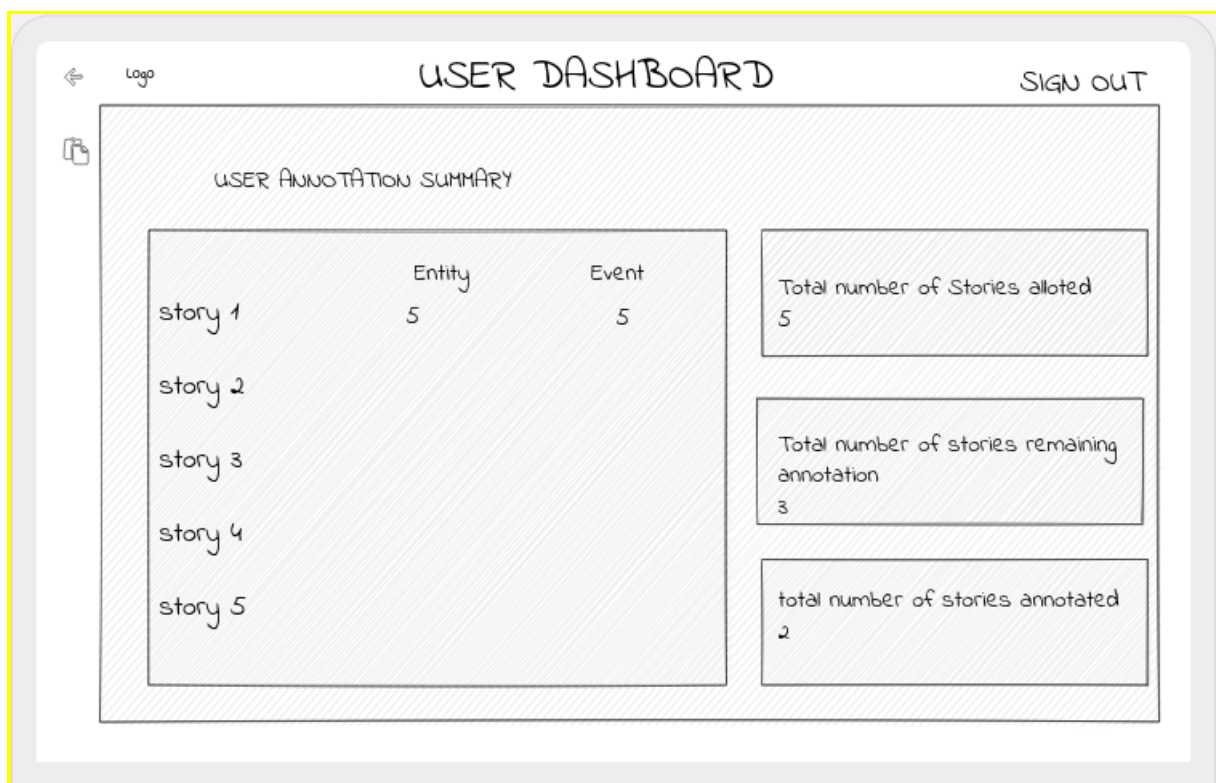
Logo

USER DASHBOARD

SIGN OUT

USER ANNOTATION SUMMARY

| | Entity | Event |
|---|---|---|
| story 1 | 5 | 5 |
| story 2 | | |
| story 3 | | |
| story 4 | | |
| story 5 | | |

Total number of Stories alloted
5

Total number of stories remaining annotation
3

total number of stories annotated
2